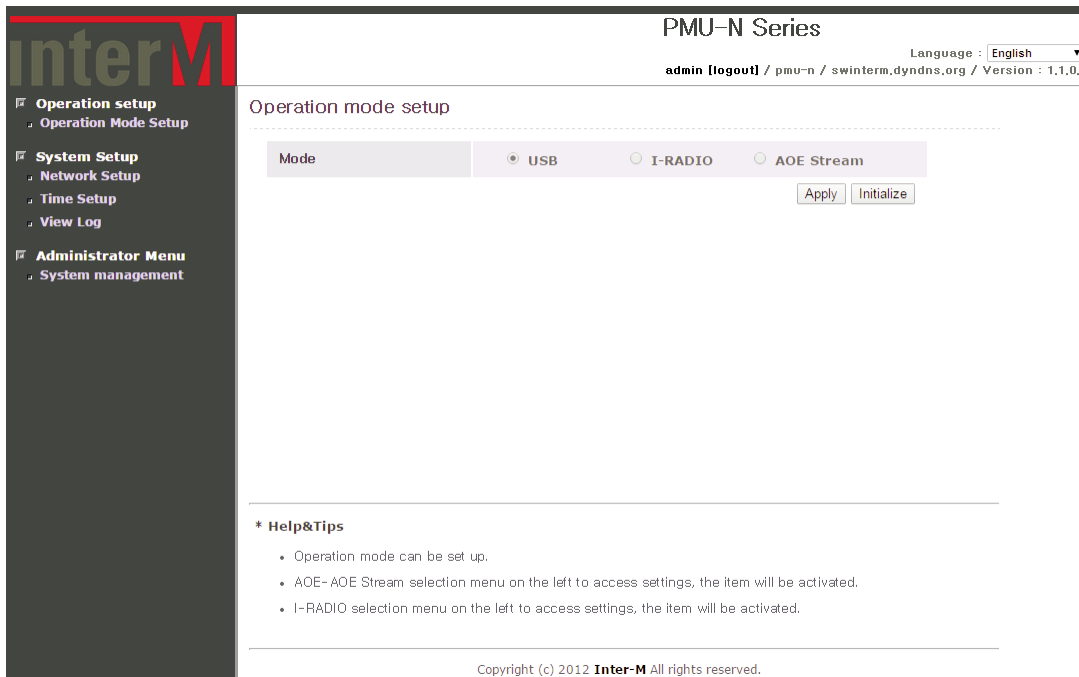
interM

PMU-N Series

Language : English

admin [logout] / pmu-n / swinterm.dyndns.org / Version : 1.1.0.

Operation setup
Operation Mode Setup

System Setup
Network Setup
Time Setup
View Log

Administrator Menu
System management

Operation mode setup

| Mode | USB I-RADIO AOE Stream |
|---|---|

Apply Initialize

* Help&Tips

- Operation mode can be set up.
- AOE- AOE Stream selection menu on the left to access settings, the item will be activated.
- I-RADIO selection menu on the left to access settings, the item will be activated.

Copyright (c) 2012 Inter-M All rights reserved.